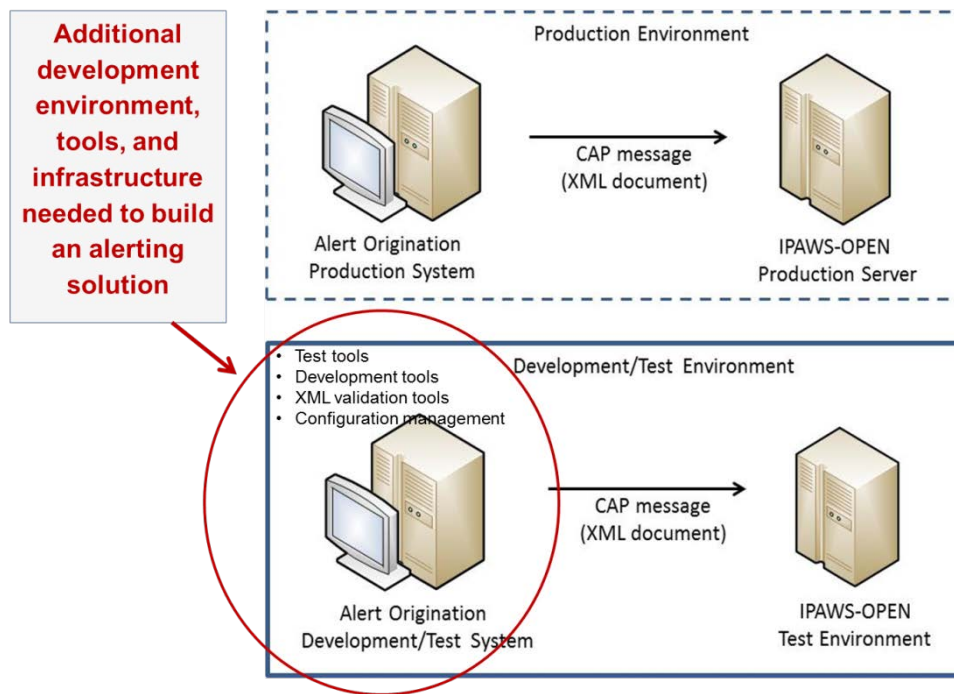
Additional development environment, tools, and infrastructure needed to build an alerting solution

Production Environment

CAP message
(XML document)

Alert Origination
Production System

IPAWS-OPEN
Production Server

- Test tools
- Development tools
- XML validation tools
- Configuration management

Development/Test Environment

CAP message
(XML document)

Alert Origination
Development/Test System

IPAWS-OPEN
Test Environment